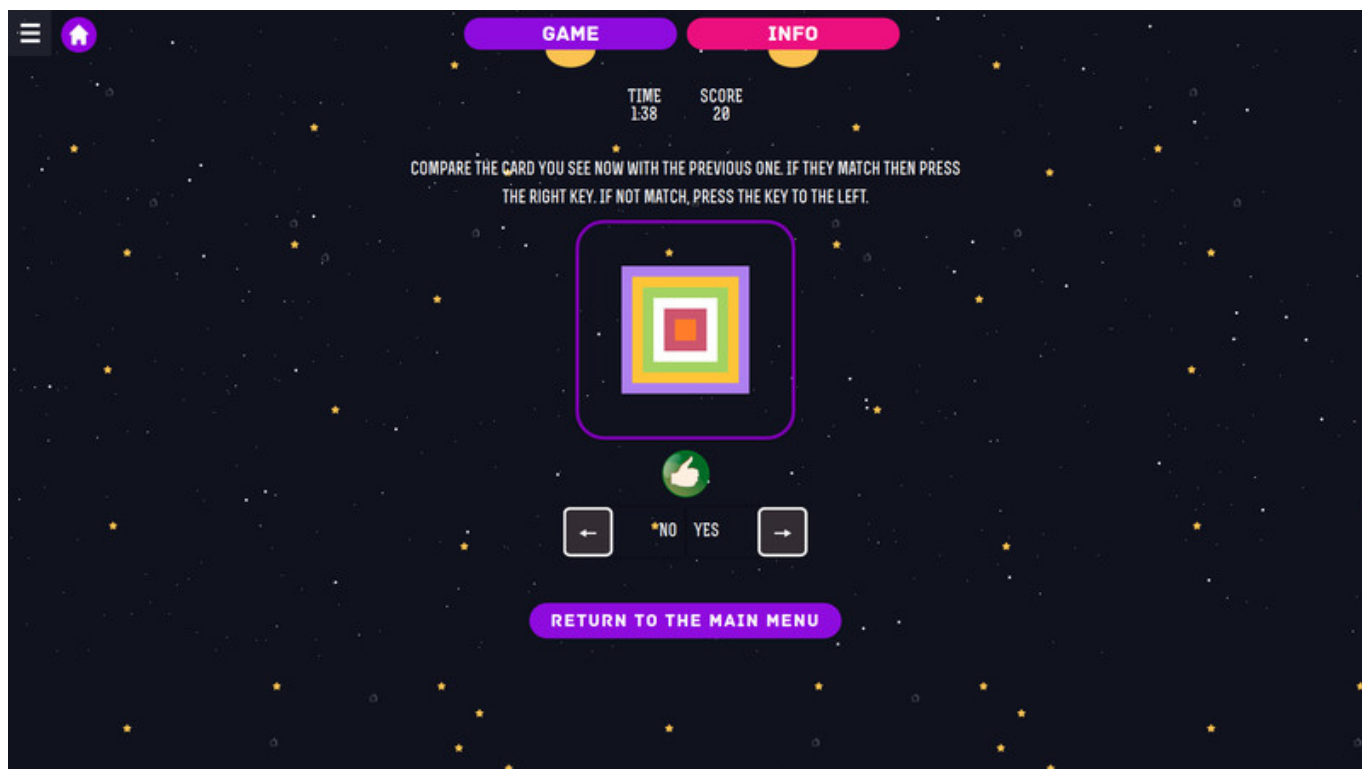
GAME INFO

TIME
1:38

SCORE
20

COMPARE THE CARD YOU SEE NOW WITH THE PREVIOUS ONE. IF THEY MATCH THEN PRESS THE RIGHT KEY. IF NOT MATCH, PRESS THE KEY TO THE LEFT.

← NO YES →

RETURN TO THE MAIN MENU